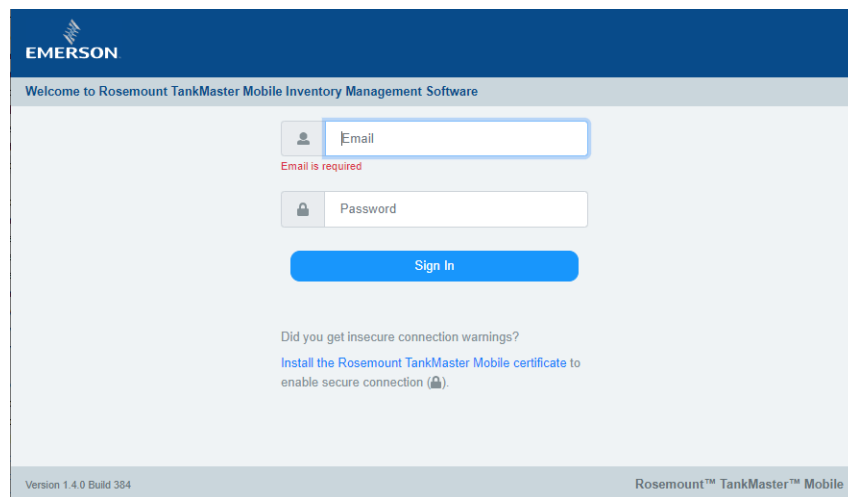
EMERSON.

Welcome to Rosemount TankMaster Mobile Inventory Management Software

Email

Email is required

Password

Sign In

Did you get insecure connection warnings?

Install the Rosemount TankMaster Mobile certificate to enable secure connection ( ).

Version 1.4.0 Build 384

Rosemount™ TankMaster™ Mobile